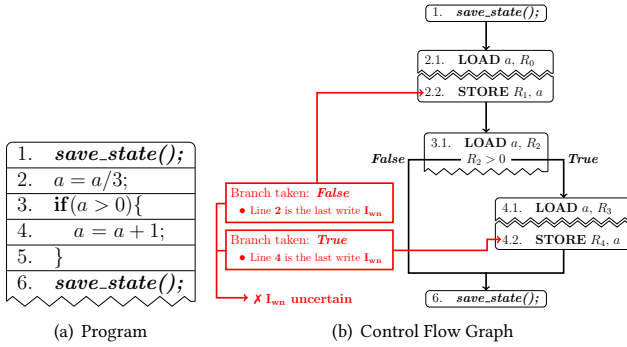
| 1. | ***save_state();*** |
|---|---|
| 2. | $a = a/3;$ |
| 3. | $\textbf{if}(a > 0)\{$ |
| 4. | $a = a + 1;$ |
| 5. | $\}$ |
| 6. | ***save_state();*** |

(a) Program

1. ***save_state();***

2.1. **LOAD** $a$, $R_0$
2.2. **STORE** $R_1$, $a$

3.1. **LOAD** $a$, $R_2$
$R_2 > 0$

***False***
***True***

Branch taken: ***False***
• Line **2** is the last write $\mathbf{I_{wn}}$

Branch taken: ***True***
• Line **4** is the last write $\mathbf{I_{wn}}$

✗ $\mathbf{I_{wn}}$ **uncertain**

4.1. **LOAD** $a$, $R_3$
4.2. **STORE** $R_4$, $a$

6. ***save_state();***

(b) Control Flow Graph